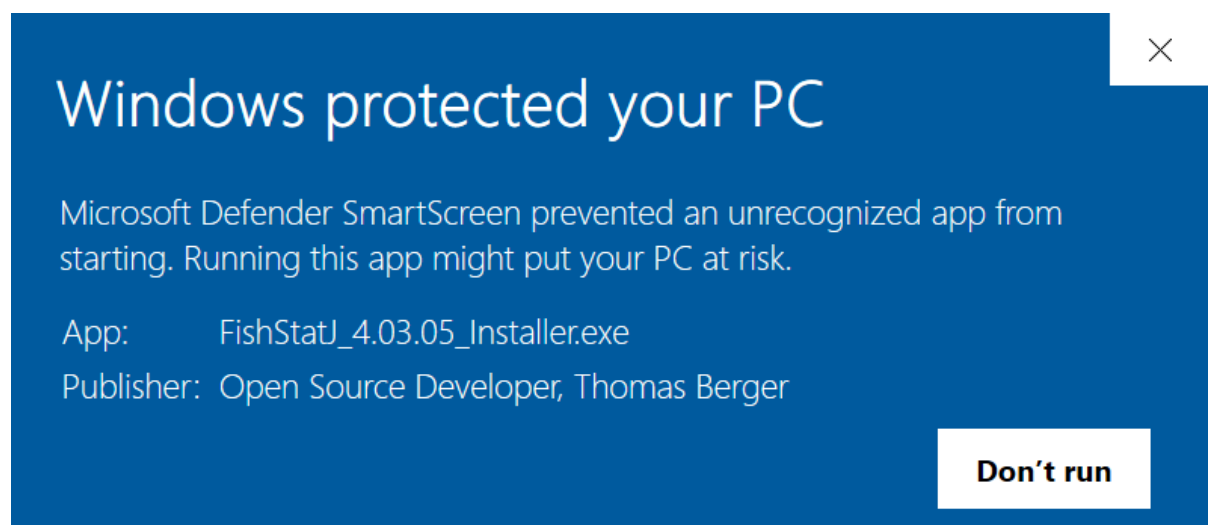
×

Windows protected your PC

Microsoft Defender SmartScreen prevented an unrecognized app from starting. Running this app might put your PC at risk.

App: FishStatJ_4.03.05_Installer.exe

Publisher: Open Source Developer, Thomas Berger

Don’t run